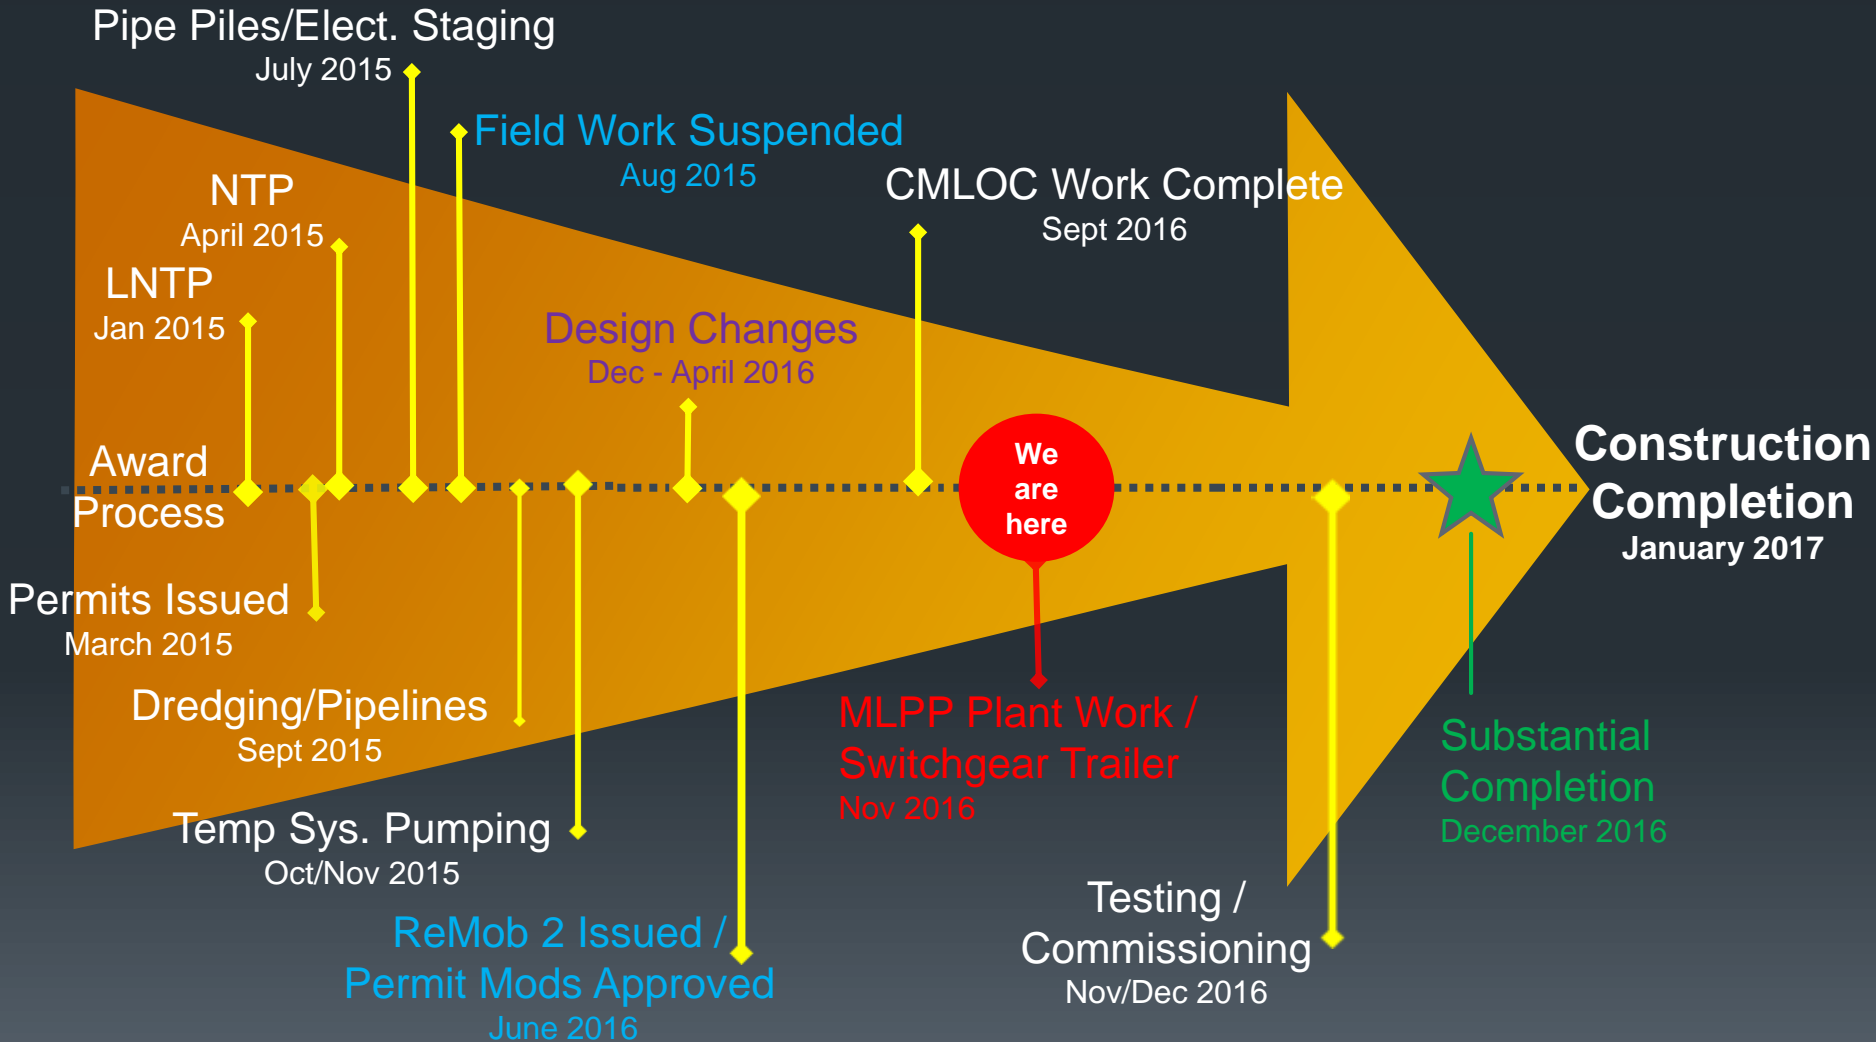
Pipe Piles/Elect. Staging
July 2015

Field Work Suspended
Aug 2015

NTP
April 2015

CMLOC Work Complete
Sept 2016

LNTP
Jan 2015

Design Changes
Dec - April 2016

Award
Process

We
are
here

Construction
Completion
January 2017

Permits Issued
March 2015

Dredging/Pipelines
Sept 2015

MLPP Plant Work /
Switchgear Trailer
Nov 2016

Substantial
Completion
December 2016

Temp Sys. Pumping
Oct/Nov 2015

Testing /
Commissioning
Nov/Dec 2016

ReMob 2 Issued /
Permit Mods Approved
June 2016